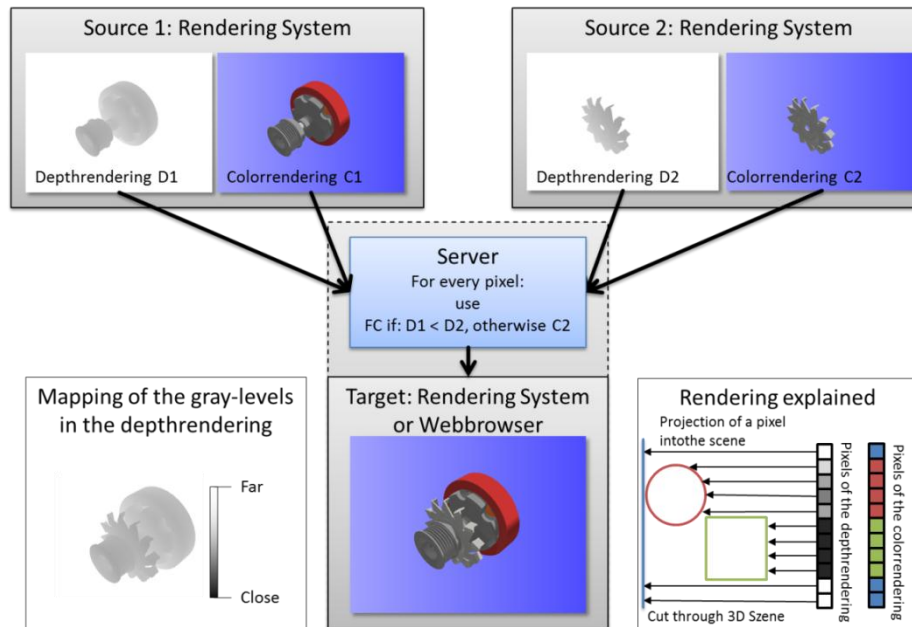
Source 1: Rendering System

Depthrendering D1

Colorrendering C1

Source 2: Rendering System

Depthrendering D2

Colorrendering C2

Server
For every pixel:
use
FC if: D1 < D2, otherwise C2

Mapping of the gray-levels in the depthrendering

Far

Close

Target: Rendering System or Webbrowser

Rendering explained

Projection of a pixel intothe scene

Pixels of the depthrendering

Pixels of the colorrendering

Cut through 3D Szene